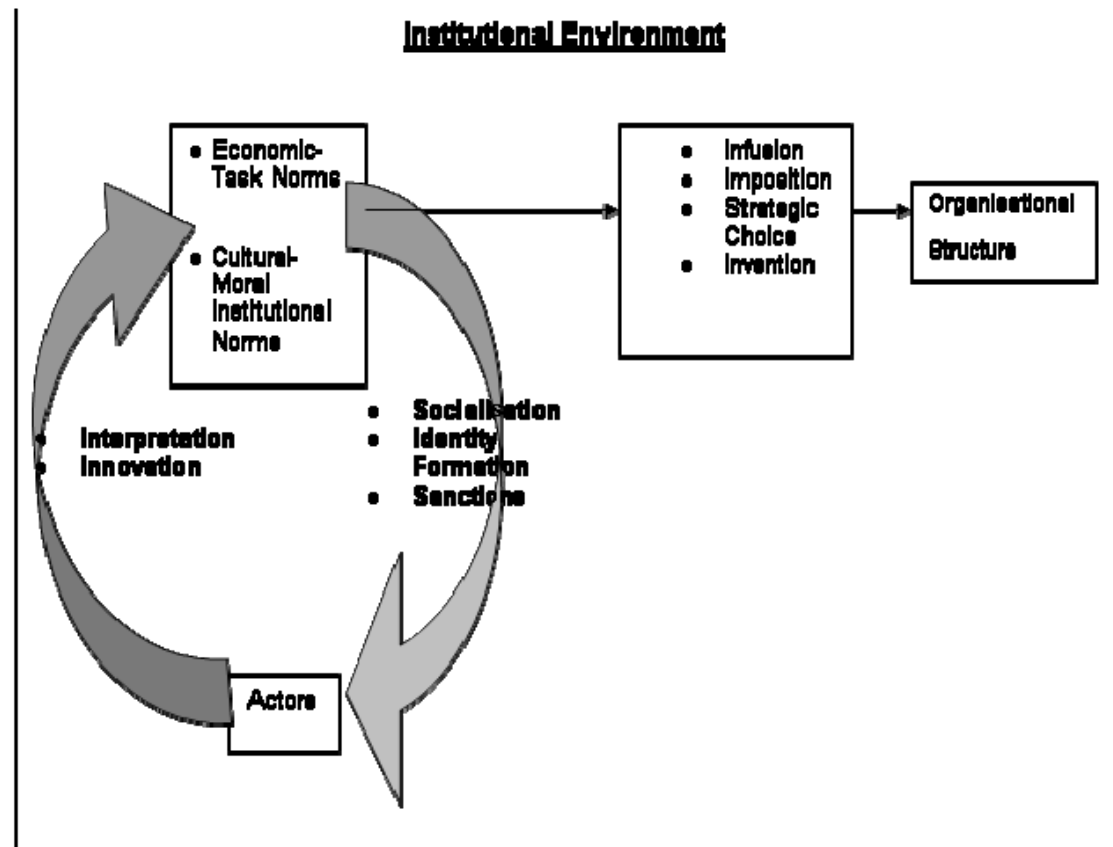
Institutional Environment

- Economic-Task Norms
- Cultural-Moral Institutional Norms

- Infusion
- Imposition
- Strategic Choice
- Invention

Organisational Structure

- Socialisation
- Identity Formation
- Sanctions

- Interpretation
- Innovation

Actors